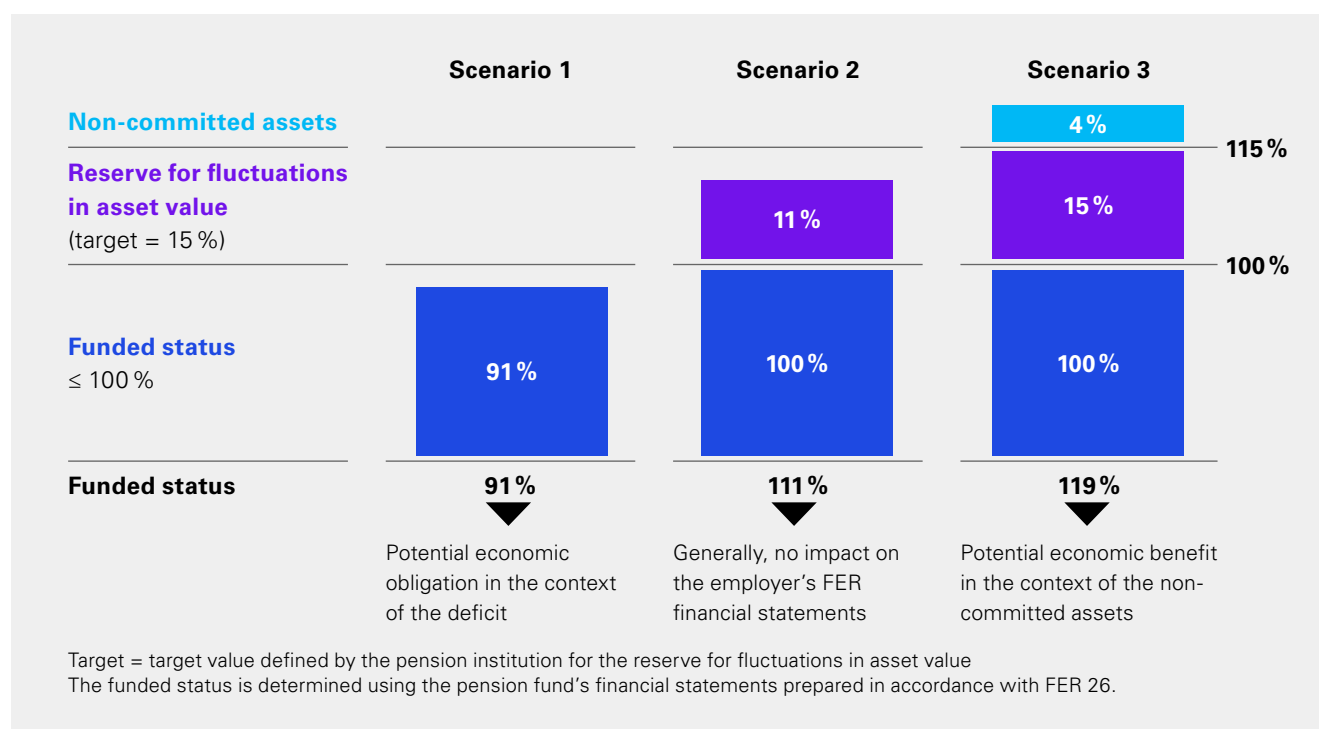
Scenario 1

Scenario 2

Scenario 3

Non-committed assets

4 %

115 %

Reserve for fluctuations in asset value
(target = 15 %)

11 %

15 %

100 %

Funded status
≤ 100 %

91 %

100 %

100 %

Funded status

91 %

111 %

119 %

Potential economic obligation in the context of the deficit

Generally, no impact on the employer's FER financial statements

Potential economic benefit in the context of the non-committed assets

Target = target value defined by the pension institution for the reserve for fluctuations in asset value
The funded status is determined using the pension fund's financial statements prepared in accordance with FER 26.